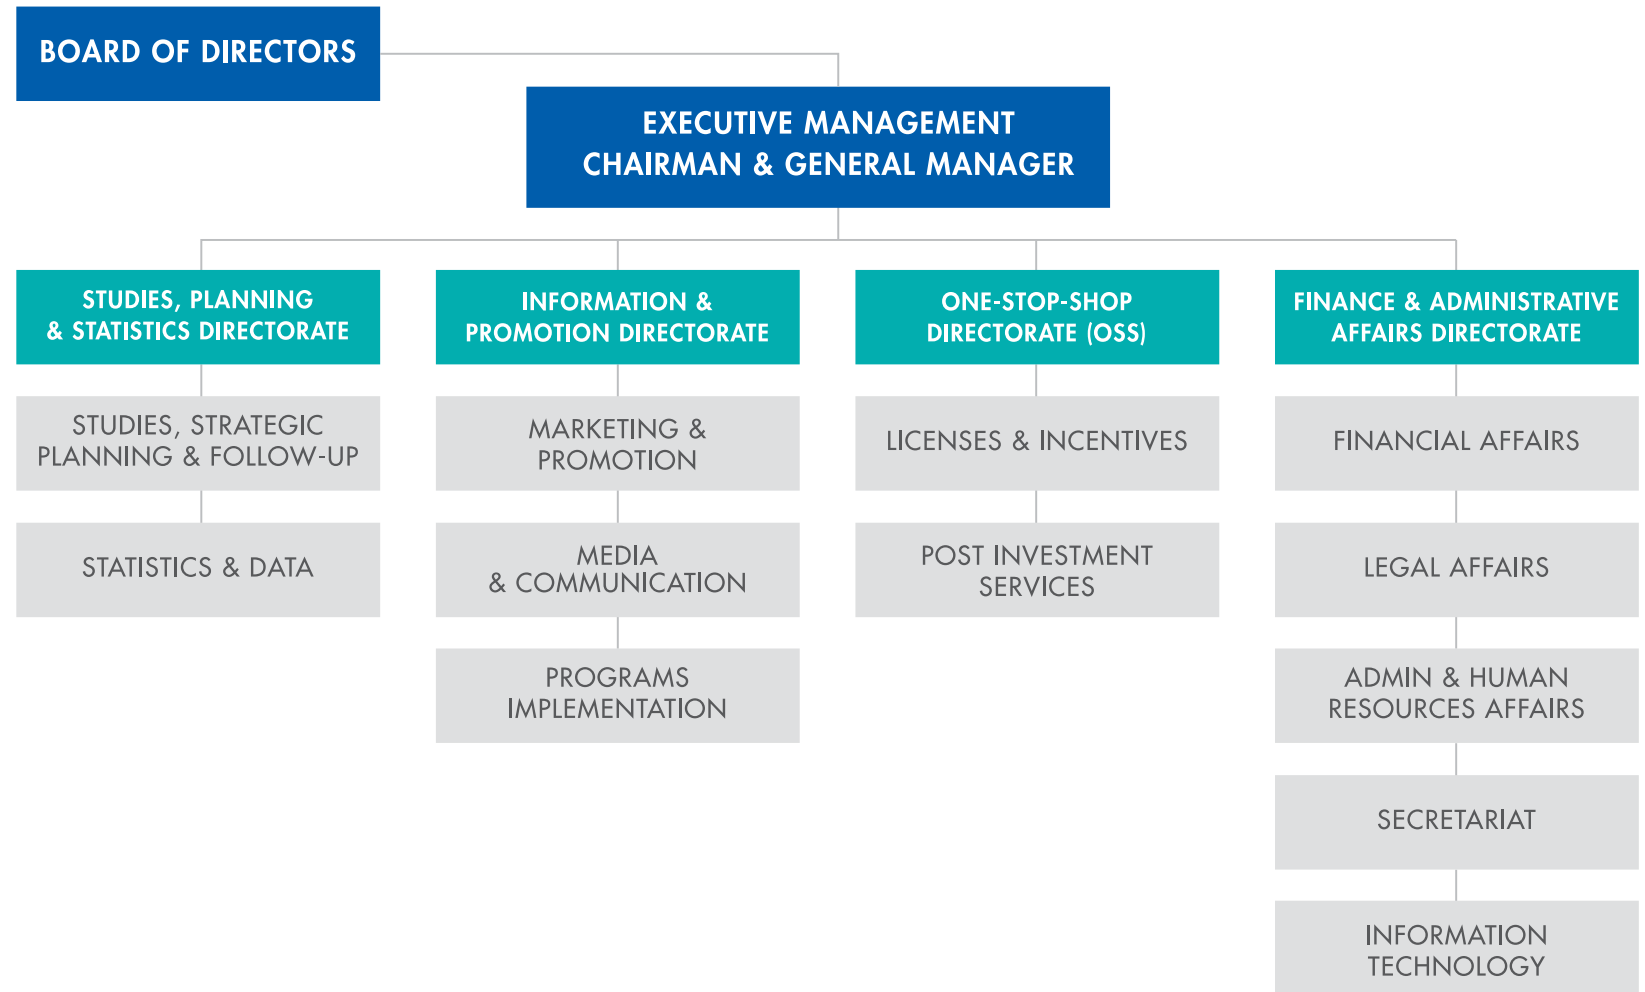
BOARD OF DIRECTORS

EXECUTIVE MANAGEMENT
CHAIRMAN & GENERAL MANAGER

STUDIES, PLANNING & STATISTICS DIRECTORATE

STUDIES, STRATEGIC PLANNING & FOLLOW-UP

STATISTICS & DATA

INFORMATION & PROMOTION DIRECTORATE

MARKETING & PROMOTION

MEDIA & COMMUNICATION

PROGRAMS IMPLEMENTATION

ONE-STOP-SHOP DIRECTORATE (OSS)

LICENSES & INCENTIVES

POST INVESTMENT SERVICES

FINANCE & ADMINISTRATIVE AFFAIRS DIRECTORATE

FINANCIAL AFFAIRS

LEGAL AFFAIRS

ADMIN & HUMAN RESOURCES AFFAIRS

SECRETARIAT

INFORMATION TECHNOLOGY